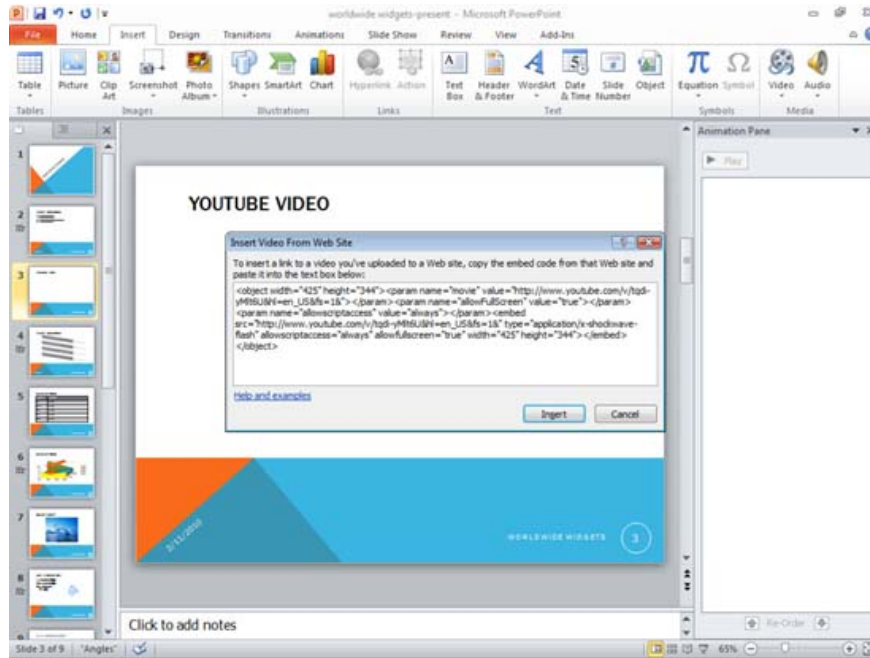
worldwide widgets-present - Microsoft PowerPoint

File Home Insert Design Transitions Animations Slide Show Review View Add-Ins

Table Picture Clip Art Screenshot Photo Album Shapes SmartArt Chart Hyperlink Action Text Box Header & Footer WordArt Date & Time Slide Number Object Equation Symbol Video Audio

Tables Images Illustrations Links Text Symbols Media

Animation Pane

Play

YOUTUBE VIDEO

Insert Video From Web Site

To insert a link to a video you've uploaded to a Web site, copy the embed code from that Web site and paste it into the text box below:

<object width="425" height="344"><param name="movie" value="http://www.youtube.com/v/tqdi-yMt6U&hl=en_US&fs=1&"></param><param name="allowFullScreen" value="true"></param><param name="allowscriptaccess" value="always"></param><embed src="http://www.youtube.com/v/tqdi-yMt6U&hl=en_US&fs=1&" type="application/x-shockwave-flash" allowscriptaccess="always" allowfullscreen="true" width="425" height="344"></embed></object>

Help and examples

Insert Cancel

2/11/2010

WORLDWIDE WIDGETS 3

Click to add notes

Re-Order

Slide 3 of 9 "Angles" 65%

1 2 3 4 5 6 7 8